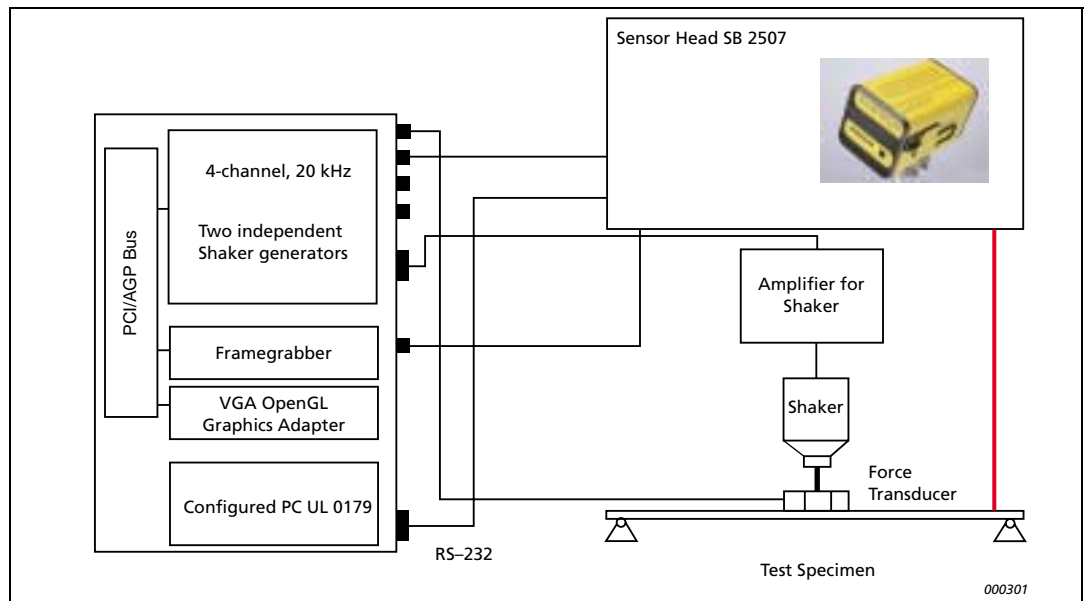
Sensor Head SB 2507

PCI/AGP Bus

4-channel, 20 kHz

Two independent Shaker generators

Framegrabber

VGA OpenGL Graphics Adapter

Configured PC UL 0179

Amplifier for Shaker

Shaker

Force Transducer

RS–232

Test Specimen

000301